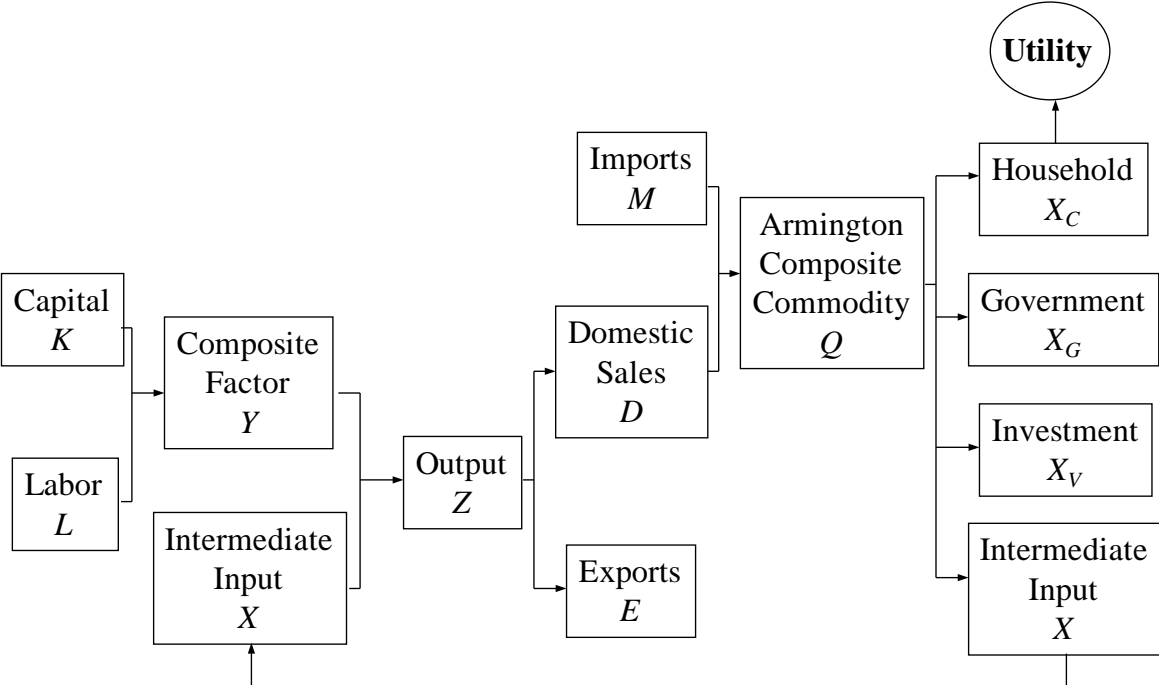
Utility

Imports
$M$

Household
$X_C$

Armington Composite Commodity
$Q$

Capital
$K$

Domestic Sales
$D$

Government
$X_G$

Composite Factor
$Y$

Investment
$X_V$

Output
$Z$

Labor
$L$

Intermediate Input
$X$

Exports
$E$

Intermediate Input
$X$